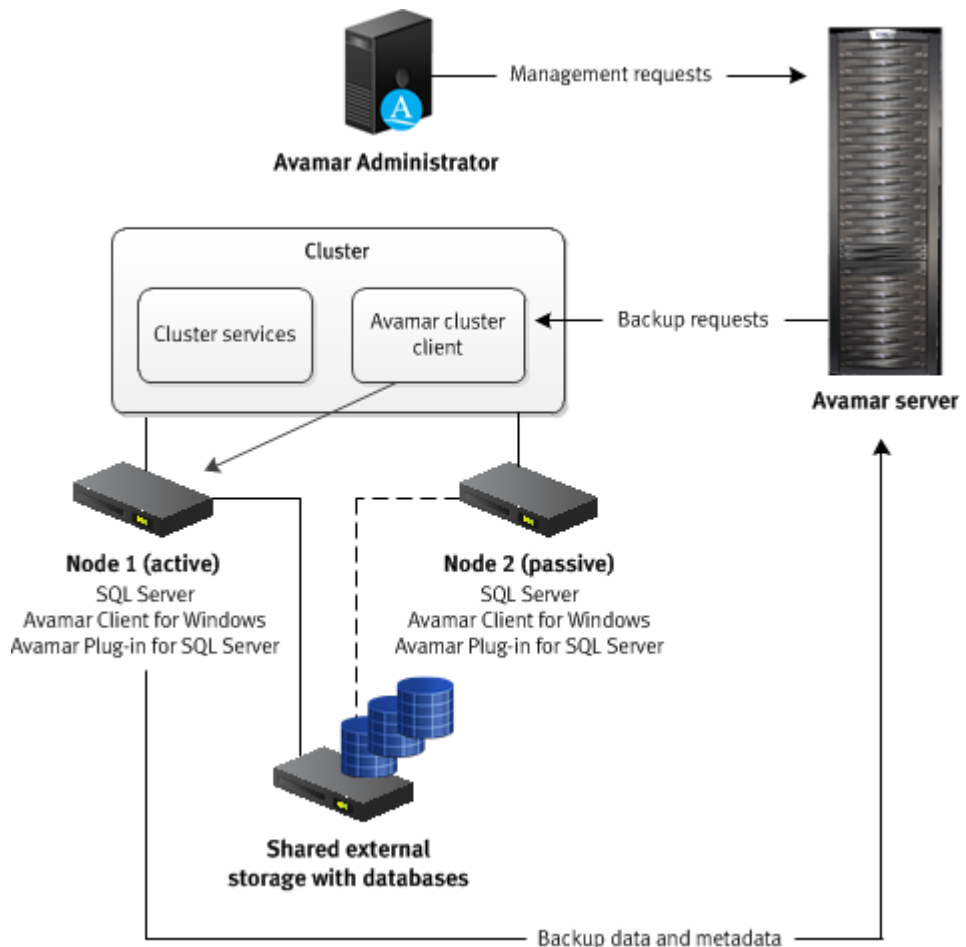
Management requests

Avamar Administrator

Cluster

Cluster services

Avamar cluster client

Backup requests

Avamar server

Node 1 (active)
SQL Server
Avamar Client for Windows
Avamar Plug-in for SQL Server

Node 2 (passive)
SQL Server
Avamar Client for Windows
Avamar Plug-in for SQL Server

Shared external storage with databases

Backup data and metadata